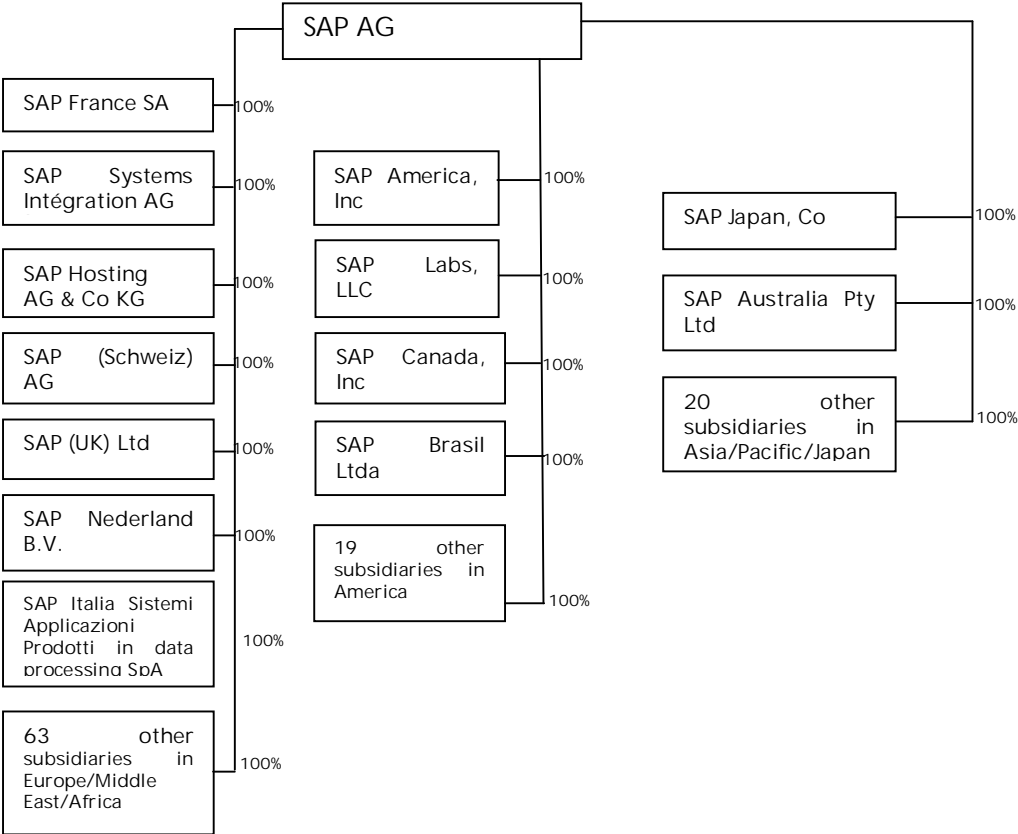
SAP AG

SAP France SA
100%

SAP Systems Intégration AG
100%

SAP Hosting AG & Co KG
100%

SAP (Schweiz) AG
100%

SAP (UK) Ltd
100%

SAP Nederland B.V.
100%

SAP Italia Sistemi Applicazioni Prodotti in data processing SpA
100%

63 other subsidiaries in Europe/Middle East/Africa
100%

SAP America, Inc
100%

SAP Labs, LLC
100%

SAP Canada, Inc
100%

SAP Brasil Ltda
100%

19 other subsidiaries in America
100%

SAP Japan, Co
100%

SAP Australia Pty Ltd
100%

20 other subsidiaries in Asia/Pacific/Japan
100%